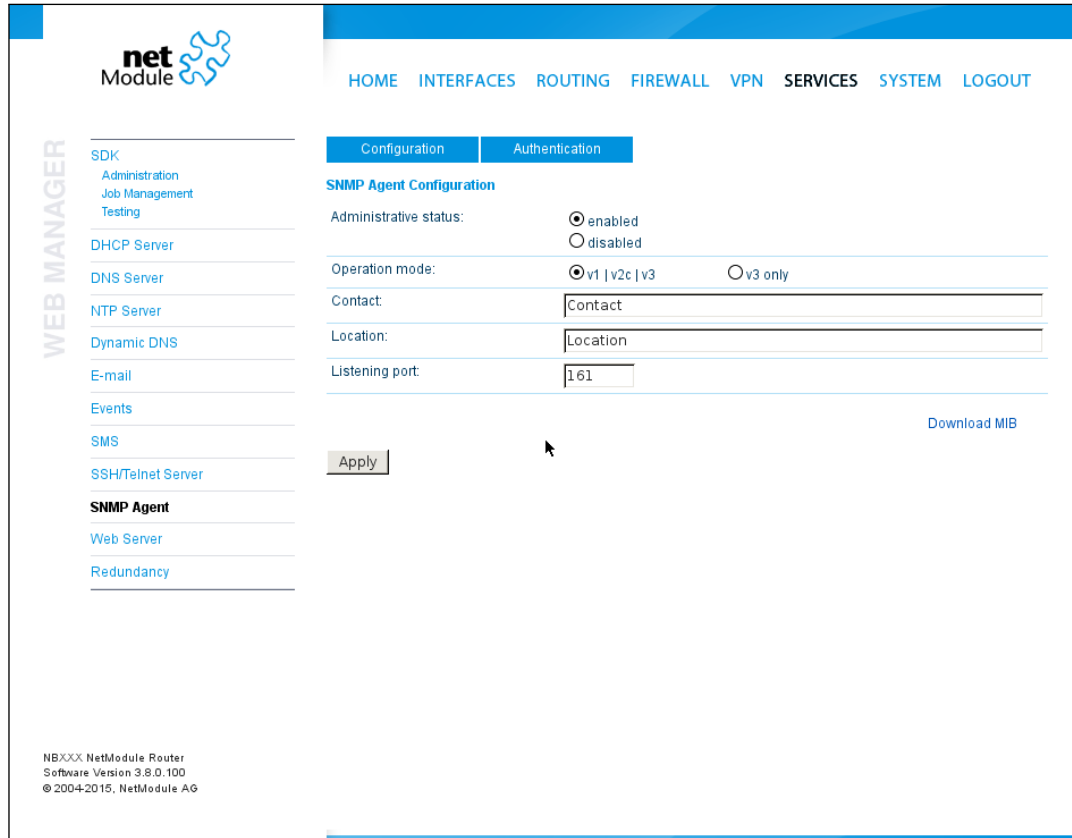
net Module

HOME INTERFACES ROUTING FIREWALL VPN SERVICES SYSTEM LOGOUT

WEB MANAGER

SDK
Administration
Job Management
Testing
DHCP Server
DNS Server
NTP Server
Dynamic DNS
E-mail
Events
SMS
SSH/Telnet Server
SNMP Agent
Web Server
Redundancy

Configuration | Authentication

SNMP Agent Configuration

| | |
|---|---|
| Administrative status: | enabled<br>disabled |
| Operation mode: | v1 \| v2c \| v3 &nbsp;&nbsp; v3 only |
| Contact: | Contact |
| Location: | Location |
| Listening port: | 161 |

Download MIB

Apply

NBXXX NetModule Router
Software Version 3.8.0.100
© 2004-2015, NetModule AG